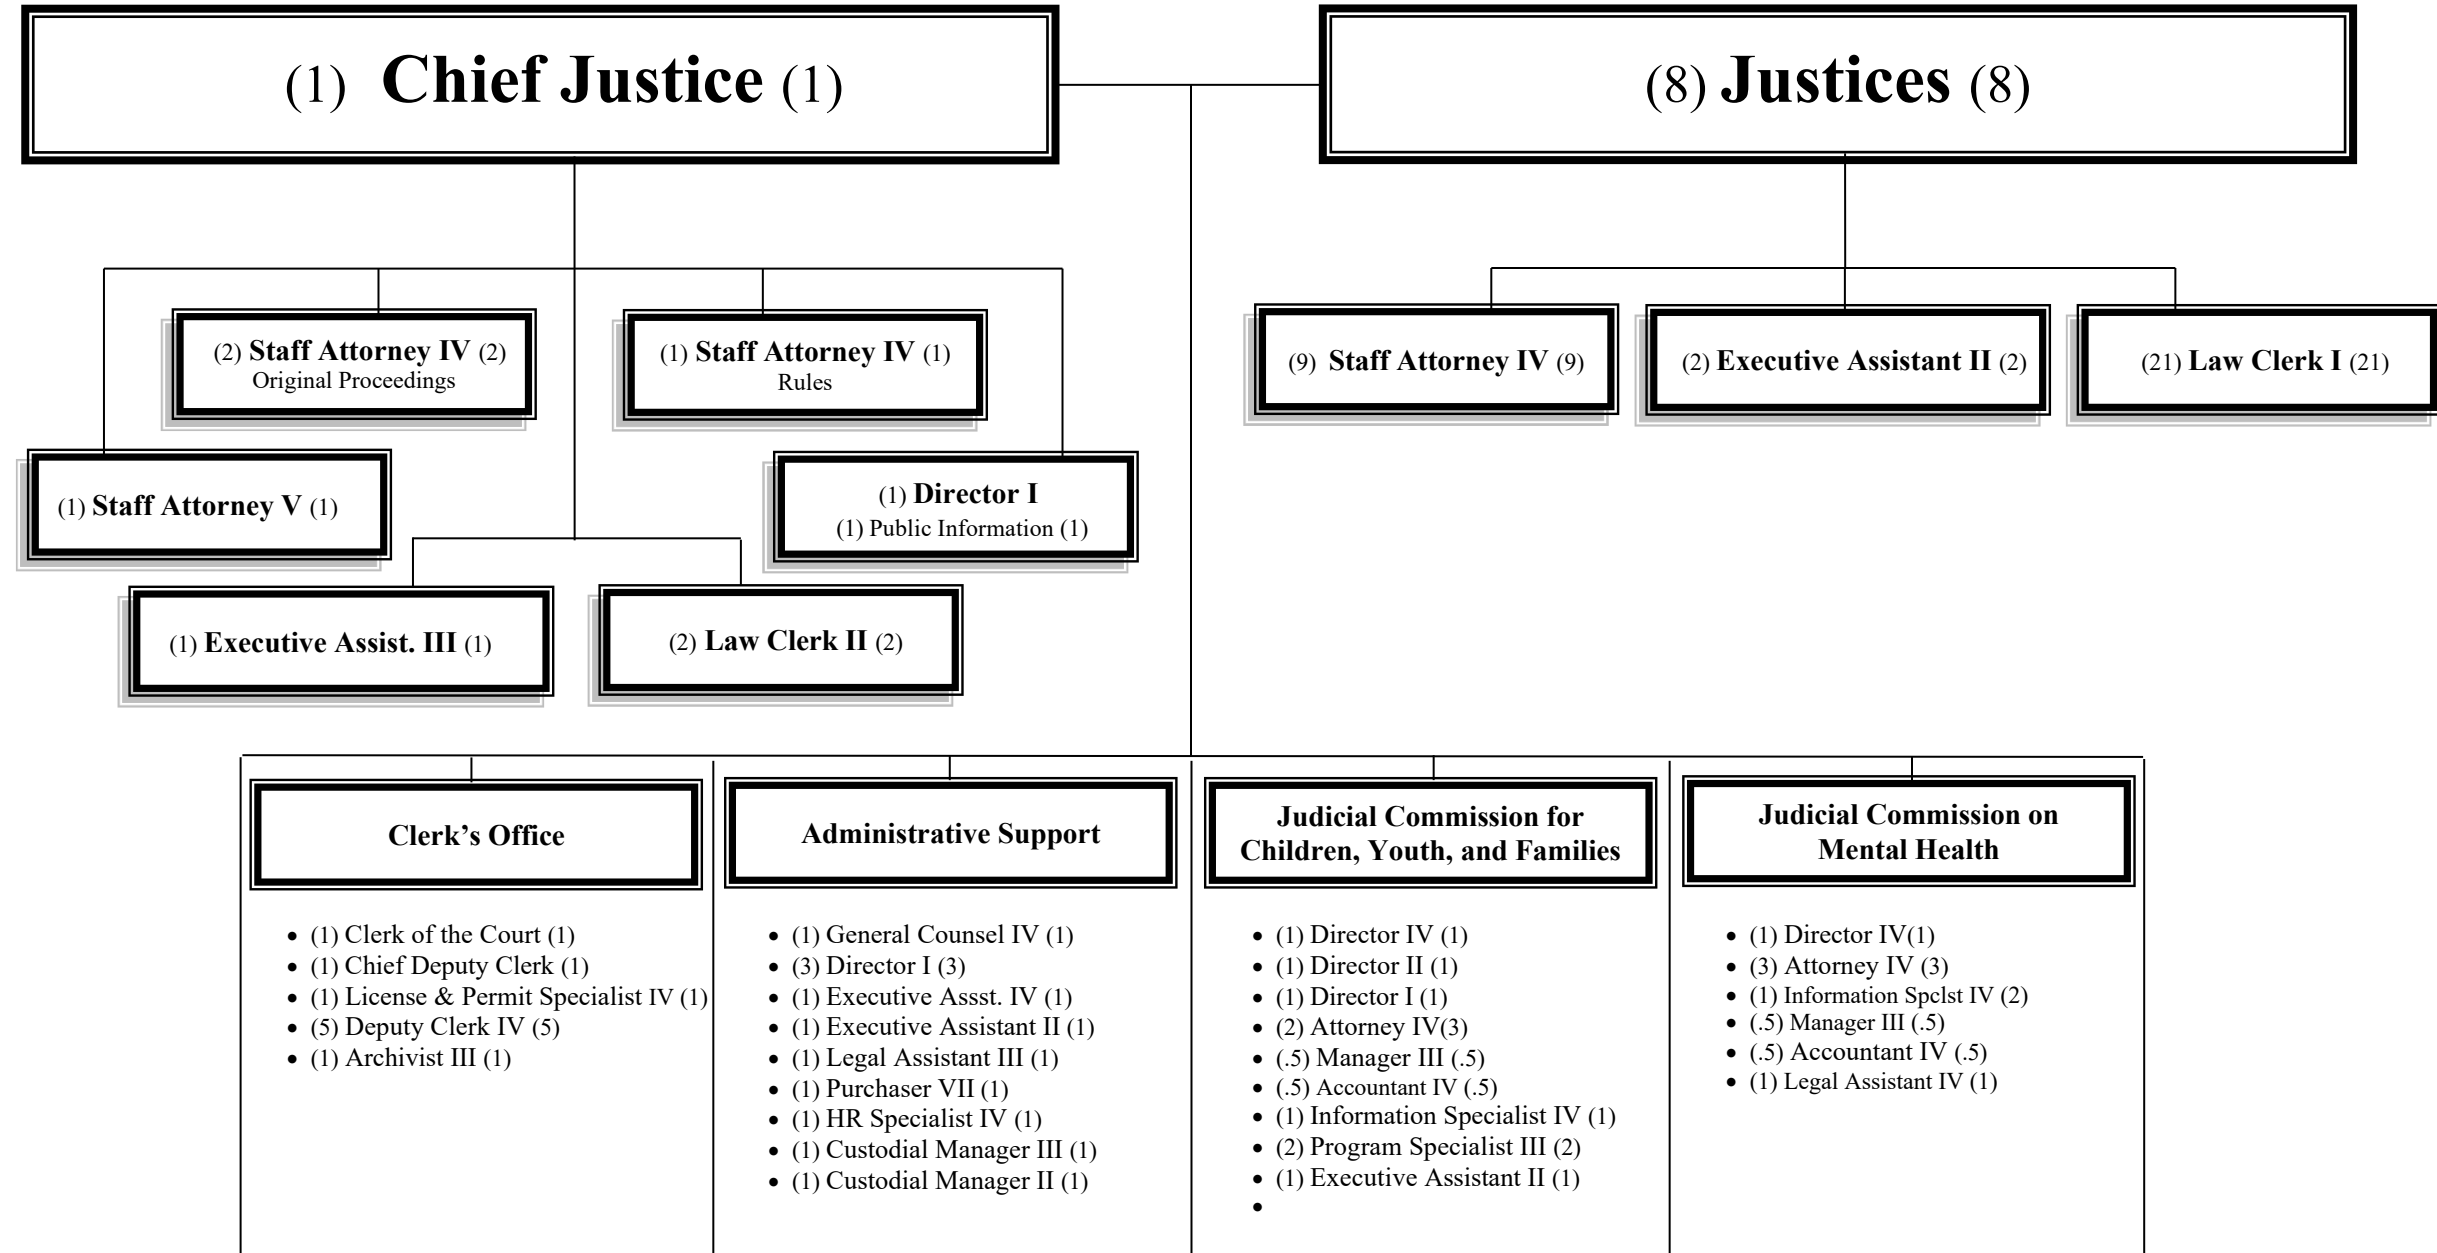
(1) Chief Justice (1)

(8) Justices (8)

(2) Staff Attorney IV (2)
Original Proceedings

(1) Staff Attorney IV (1)
Rules

(9) Staff Attorney IV (9)

(2) Executive Assistant II (2)

(21) Law Clerk I (21)

(1) Staff Attorney V (1)

(1) Director I
(1) Public Information (1)

(1) Executive Assist. III (1)

(2) Law Clerk II (2)

Clerk's Office

- (1) Clerk of the Court (1)
- (1) Chief Deputy Clerk (1)
- (1) License & Permit Specialist IV (1)
- (5) Deputy Clerk IV (5)
- (1) Archivist III (1)

Administrative Support

- (1) General Counsel IV (1)
- (3) Director I (3)
- (1) Executive Assst. IV (1)
- (1) Executive Assistant II (1)
- (1) Legal Assistant III (1)
- (1) Purchaser VII (1)
- (1) HR Specialist IV (1)
- (1) Custodial Manager III (1)
- (1) Custodial Manager II (1)

Judicial Commission for Children, Youth, and Families

- (1) Director IV (1)
- (1) Director II (1)
- (1) Director I (1)
- (2) Attorney IV(3)
- (.5) Manager III (.5)
- (.5) Accountant IV (.5)
- (1) Information Specialist IV (1)
- (2) Program Specialist III (2)
- (1) Executive Assistant II (1)
-

Judicial Commission on Mental Health

- (1) Director IV(1)
- (3) Attorney IV (3)
- (1) Information Spclst IV (2)
- (.5) Manager III (.5)
- (.5) Accountant IV (.5)
- (1) Legal Assistant IV (1)